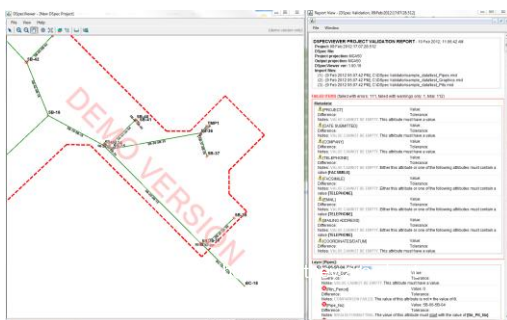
DSpecViewer - [New DSpec Project]

File View Help

DEMO VERSION

SB-42

SB-39

SB-19

TMP1

SB-37

SB-18

Report View - DSpec Validation [08Feb2012 [1107:20:512]]

File Window

DSPECVIEWER PROJECT VALIDATION REPORT - 10 Feb 2012, 11:05:42 AM

Project: 03 Feb 2012 11:07:20:512

Project projection: MGA50

Output projection: MGA50

DSpecViewer: ver: 1.60.18

Import files:

VALIDATIONS (failed with errors: 171, failed with warnings only: 1, total: 172)

Metadata

PROJECT | Value
Difference | Tolerance
Notes: VALUE CANNOT BE EMPTY. This attribute must have a value.

DATE_SUBMITTED | Value
Difference | Tolerance
Notes: VALUE CANNOT BE EMPTY. This attribute must have a value.

COMPANY | Value
Difference | Tolerance
Notes: VALUE CANNOT BE EMPTY. This attribute must have a value.

TELEPHONE | Value
Difference | Tolerance
Notes: VALUE CANNOT BE EMPTY. Either this attribute or one of the following attributes must contain a value: [FACSIMILE].

FACSIMILE | Value
Difference | Tolerance
Notes: VALUE CANNOT BE EMPTY. Either this attribute or one of the following attributes must contain a value: [TELEPHONE].

EMAIL | Value
Difference | Tolerance
Notes: VALUE CANNOT BE EMPTY. Either this attribute or one of the following attributes must contain a value: [TELEPHONE].

MAILING ADDRESS | Value
Difference | Tolerance
Notes: VALUE CANNOT BE EMPTY. Either this attribute or one of the following attributes must contain a value: [TELEPHONE].

COORDINATE DATUM | Value
Difference | Tolerance
Notes: VALUE CANNOT BE EMPTY. This attribute must have a value.

Layer (Pipes)

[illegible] | Value
Difference | Tolerance
Notes: VALUE CANNOT BE EMPTY. This attribute must have a value.

Pits_Parcel | Value: 0
Difference
Notes: COMPARISON FAILED. The value of this attribute is not = the value of 0.

Pit_Std | Value: SB-00-SB-04
Difference
Notes: VALUE COMPARISON FAILED. The value of this attribute must match with the value of [Str_Pit_Std]